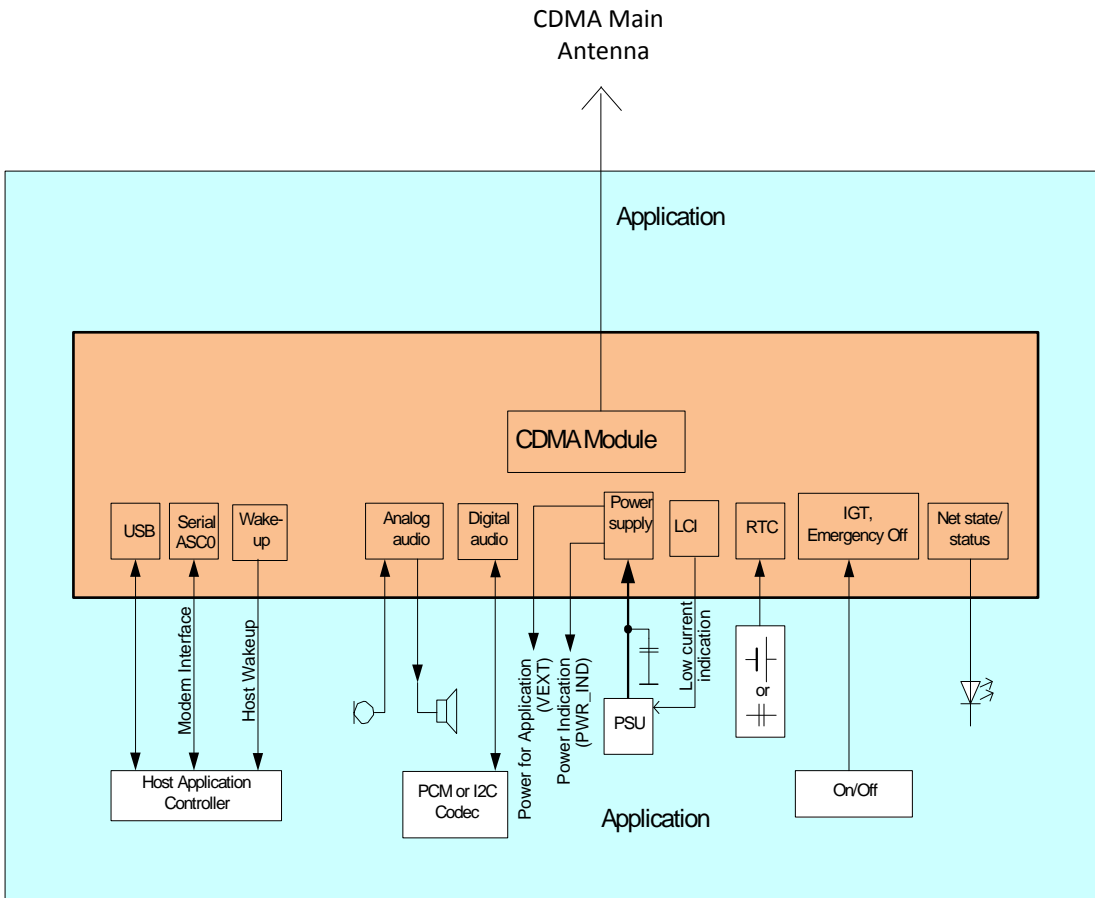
CDMA Main Antenna

Application

CDMA Module

USB

Serial ASC0

Wake-up

Analog audio

Digital audio

Power supply

LCI

RTC

IGT, Emergency Off

Net state/ status

Modem Interface

Host Wakeup

Power for Application (VEXT)

Power Indication (PWR_IND)

Low current indication

or

PSU

Host Application Controller

PCM or I2C Codec

Application

On/Off